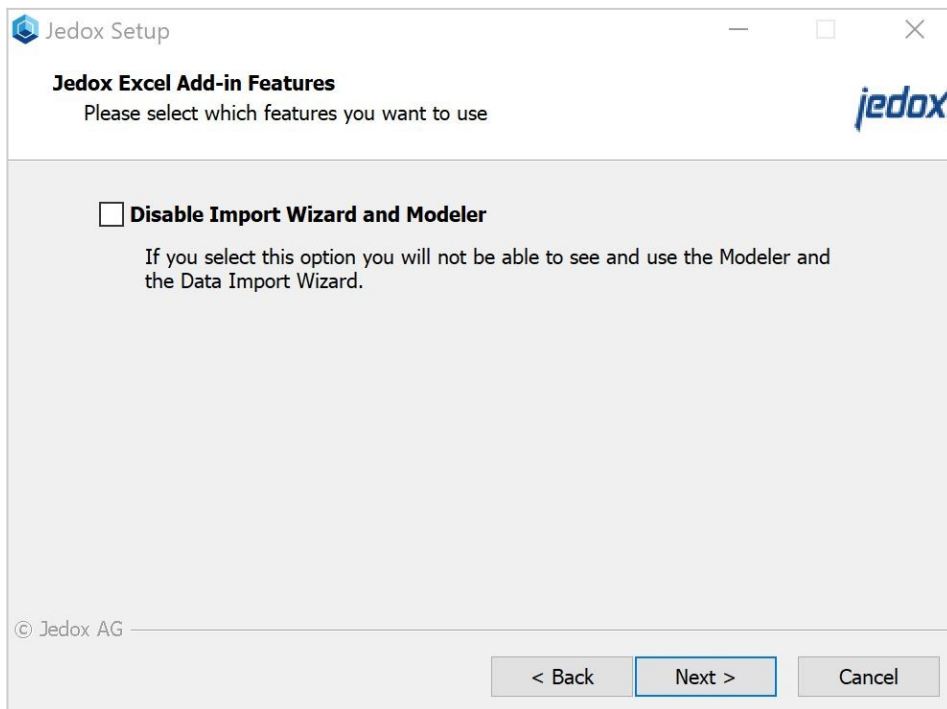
Jedox Setup

Jedox Excel Add-in Features
Please select which features you want to use

jedox

Disable Import Wizard and Modeler

If you select this option you will not be able to see and use the Modeler and the Data Import Wizard.

© Jedox AG

< Back
Next >
Cancel